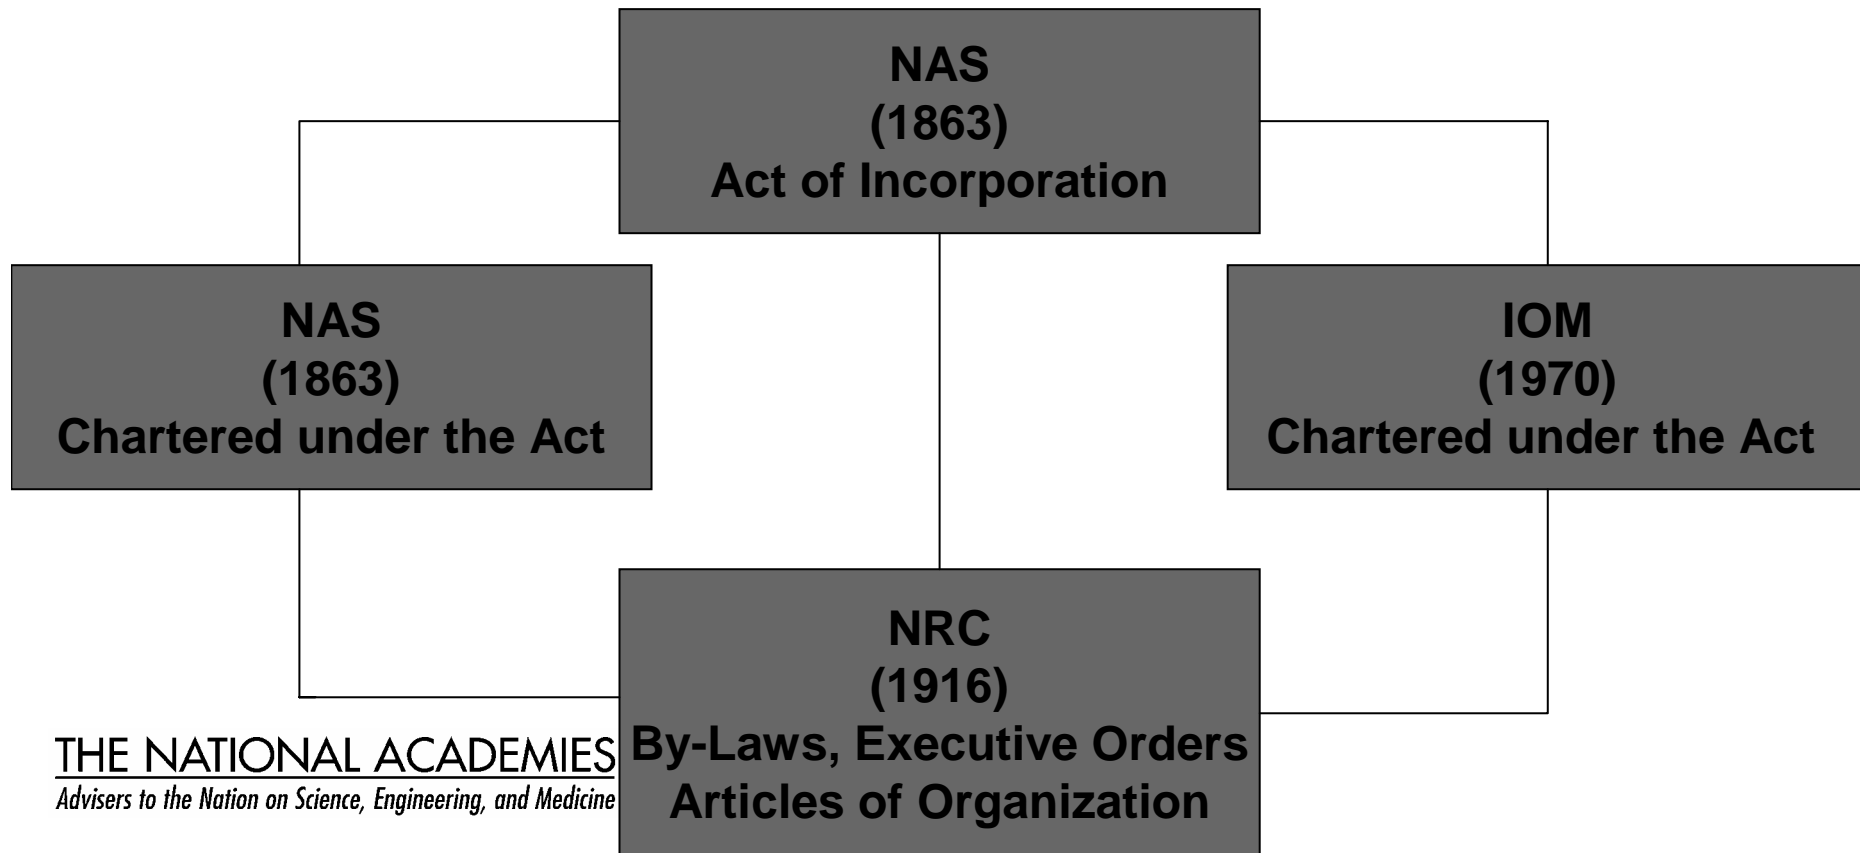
NAS
(1863)
Act of Incorporation

NAS
(1863)
Chartered under the Act

IOM
(1970)
Chartered under the Act

NRC
(1916)
By-Laws, Executive Orders
Articles of Organization

THE NATIONAL ACADEMIES
Advisers to the Nation on Science, Engineering, and Medicine